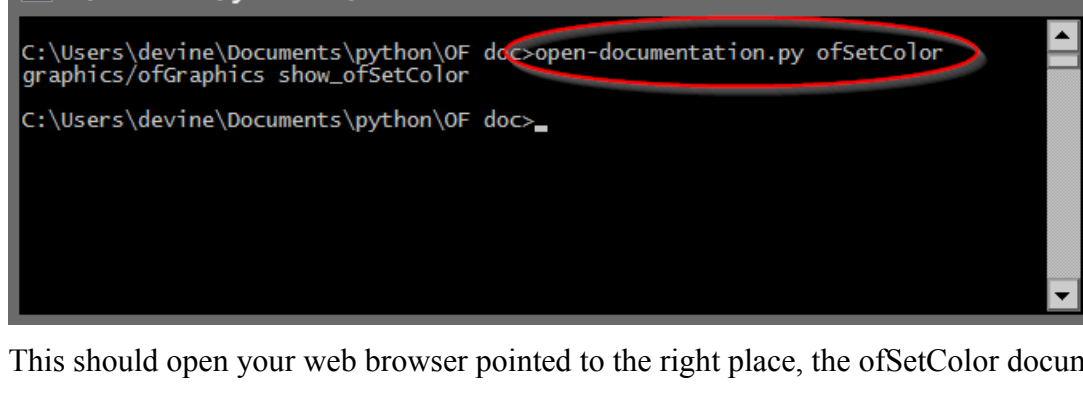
C:\Users\devine\Documents\python\OF doc>open-documentation.py ofSetColor
graphics/ofGraphics show_ofSetColor

C:\Users\devine\Documents\python\OF doc>_

This should open your web browser pointed to the right place, the ofSetColor docum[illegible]